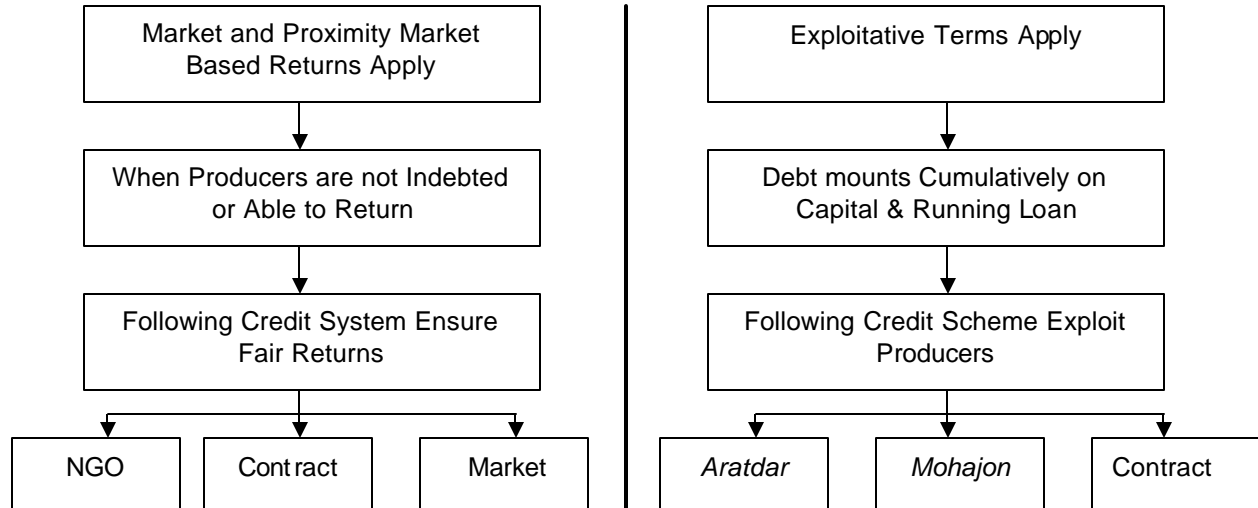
Market and Proximity Market Based Returns Apply

When Producers are not Indebted or Able to Return

Following Credit System Ensure Fair Returns

NGO

Cont ract

Market

Exploitative Terms Apply

Debt mounts Cumulatively on Capital & Running Loan

Following Credit Scheme Exploit Producers

Aratdar

Mohajon

Contract